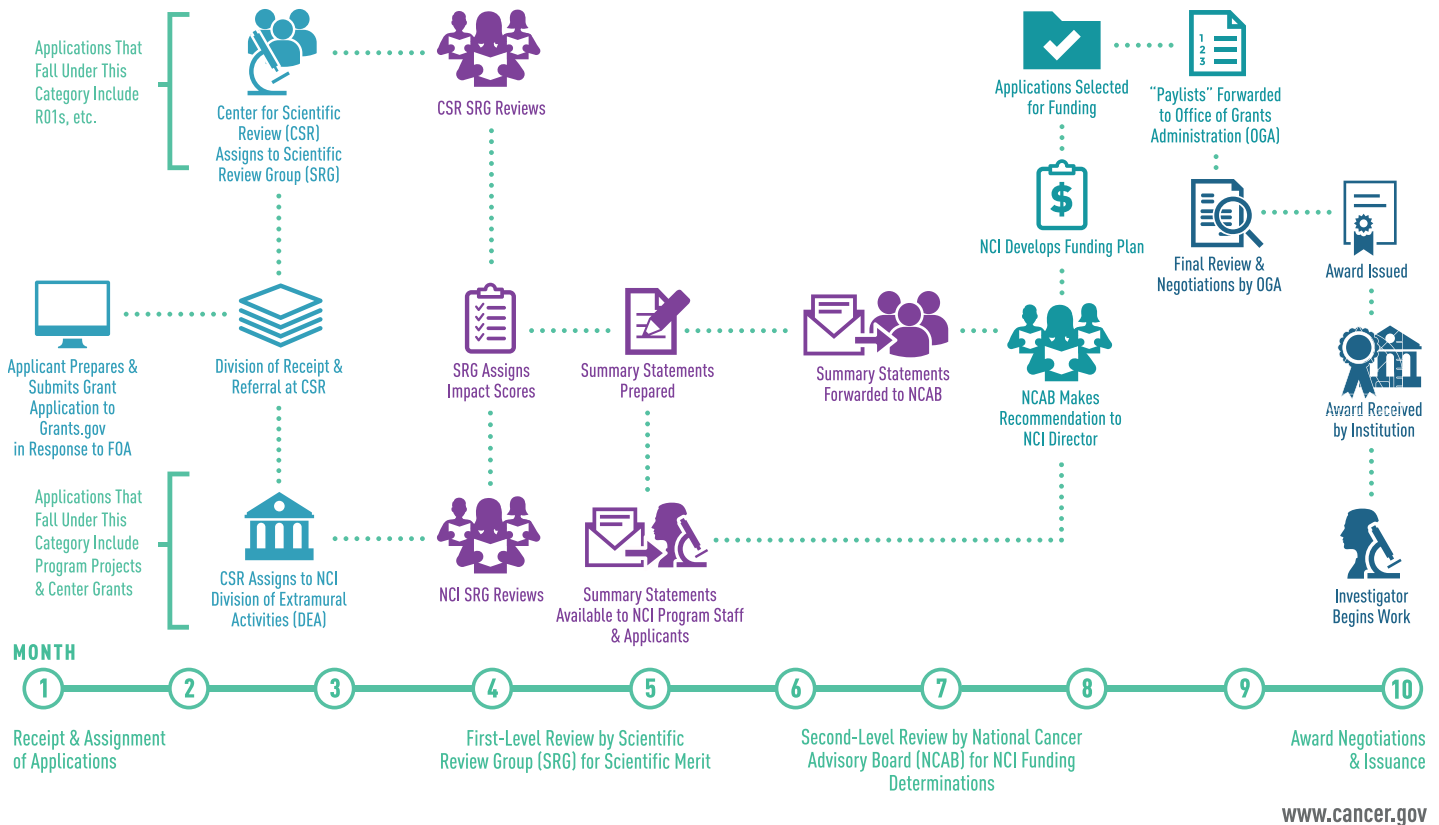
Applications That Fall Under This Category Include R01s, etc.

Center for Scientific Review (CSR) Assigns to Scientific Review Group (SRG)

CSR SRG Reviews

Applications Selected for Funding

"Paylists" Forwarded to Office of Grants Administration (OGA)

1
2
3

NCI Develops Funding Plan

Final Review & Negotiations by OGA

Award Issued

Applicant Prepares & Submits Grant Application to Grants.gov in Response to FOA

Division of Receipt & Referral at CSR

SRG Assigns Impact Scores

Summary Statements Prepared

Summary Statements Forwarded to NCAB

NCAB Makes Recommendation to NCI Director

Award Received by Institution

Applications That Fall Under This Category Include Program Projects & Center Grants

CSR Assigns to NCI Division of Extramural Activities (DEA)

NCI SRG Reviews

Summary Statements Available to NCI Program Staff & Applicants

Investigator Begins Work

MONTH

1 2 3 4 5 6 7 8 9 10

Receipt & Assignment of Applications

First-Level Review by Scientific Review Group (SRG) for Scientific Merit

Second-Level Review by National Cancer Advisory Board (NCAB) for NCI Funding Determinations

Award Negotiations & Issuance

www.cancer.gov